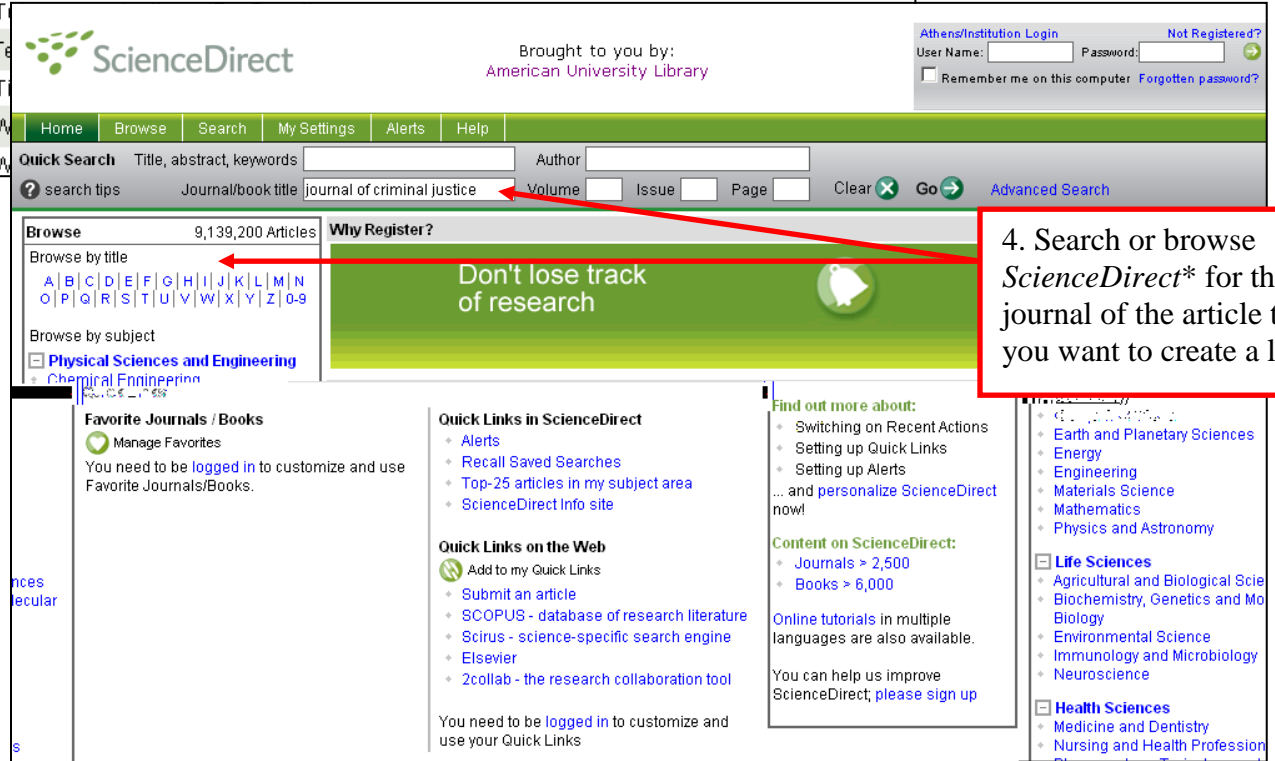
ScienceDirect

Brought to you by:
American University Library

Athens/Institution Login
Not Registered?
User Name:
Password:
Remember me on this computer
Forgotten password?

Home | Browse | Search | My Settings | Alerts | Help

Quick Search Title, abstract, keywords
Author
search tips
Journal/book title journal of criminal justice
Volume
Issue
Page
Clear
Go
Advanced Search

Browse 9,139,200 Articles
Browse by title
A | B | C | D | E | F | G | H | I | J | K | L | M | N
O | P | Q | R | S | T | U | V | W | X | Y | Z | 0-9
Browse by subject
Physical Sciences and Engineering
Chemical Engineering

Why Register?
Don't lose track of research

4. Search or browse *ScienceDirect** for th journal of the article t you want to create a l

Favorite Journals / Books
Manage Favorites
You need to be logged in to customize and use Favorite Journals/Books.

Quick Links in ScienceDirect
Alerts
Recall Saved Searches
Top-25 articles in my subject area
ScienceDirect Info site

Quick Links on the Web
Add to my Quick Links
Submit an article
SCOPUS - database of research literature
Scirus - science-specific search engine
Elsevier
2collab - the research collaboration tool

You need to be logged in to customize and use your Quick Links

Find out more about:
Switching on Recent Actions
Setting up Quick Links
Setting up Alerts
... and personalize ScienceDirect now!

Content on ScienceDirect:
Journals > 2,500
Books > 6,000

Online tutorials in multiple languages are also available.

You can help us improve ScienceDirect; please sign up

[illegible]
Earth and Planetary Sciences
Energy
Engineering
Materials Science
Mathematics
Physics and Astronomy

Life Sciences
Agricultural and Biological Scie
Biochemistry, Genetics and Mo Biology
Environmental Science
Immunology and Microbiology
Neuroscience

Health Sciences
Medicine and Dentistry
Nursing and Health Profession

nces
lecular
s